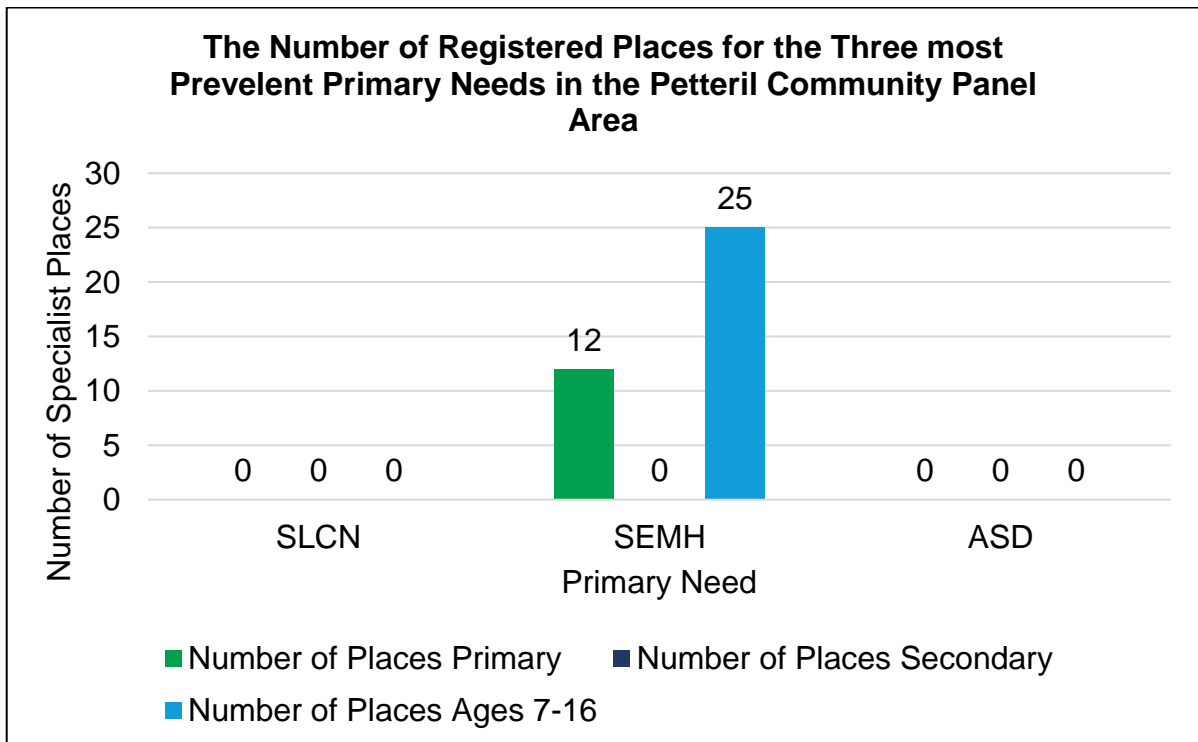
The Number of Registered Places for the Three most Prevelent Primary Needs in the Petteril Community Panel Area

Number of Specialist Places

30
25
20
15
10
5
0

0 0 0
12 0 25
0 0 0

SLCN
SEMH
ASD

Primary Need

Number of Places Primary
Number of Places Secondary
Number of Places Ages 7-16